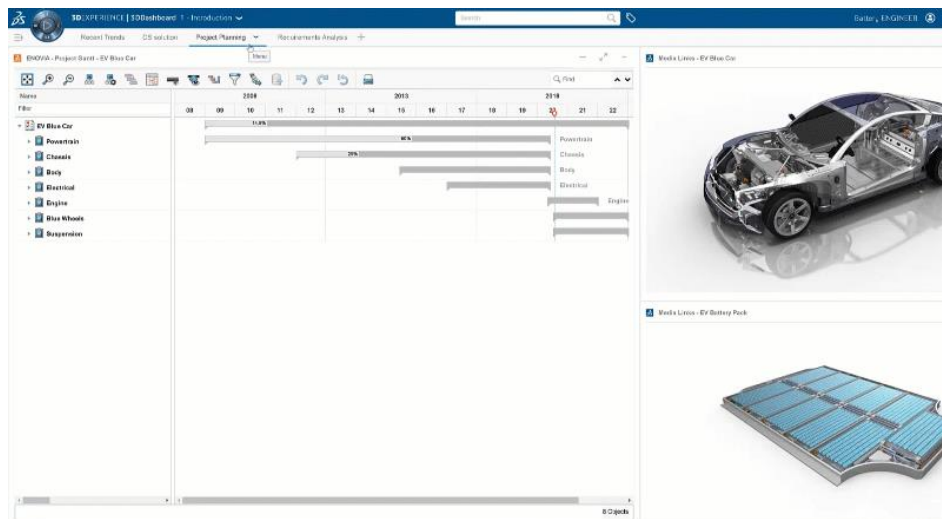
3DEXPERIENCE | 3DDashboard 1 - Introduction

Search

Bader, ENGINEER

Recent Trends   DS solution   Project Planning   Requirements Analysis   +

Menu

ENOVIA - Project Gantt - EV Blue Car

Find

Name

Filter

2009

2015

2019

08   09   10   11   12   13   14   15   16   17   18   19   20   21   22

EV Blue Car

Powertrain

Chassis

Body

Electrical

Engine

Blue Wheels

Suspension

11.8%

90%

28%

Powertrain

Chassis

Body

Electrical

Engine

8 Objects

Media Lines - EV Blue Car

Media Lines - EV Battery Pack